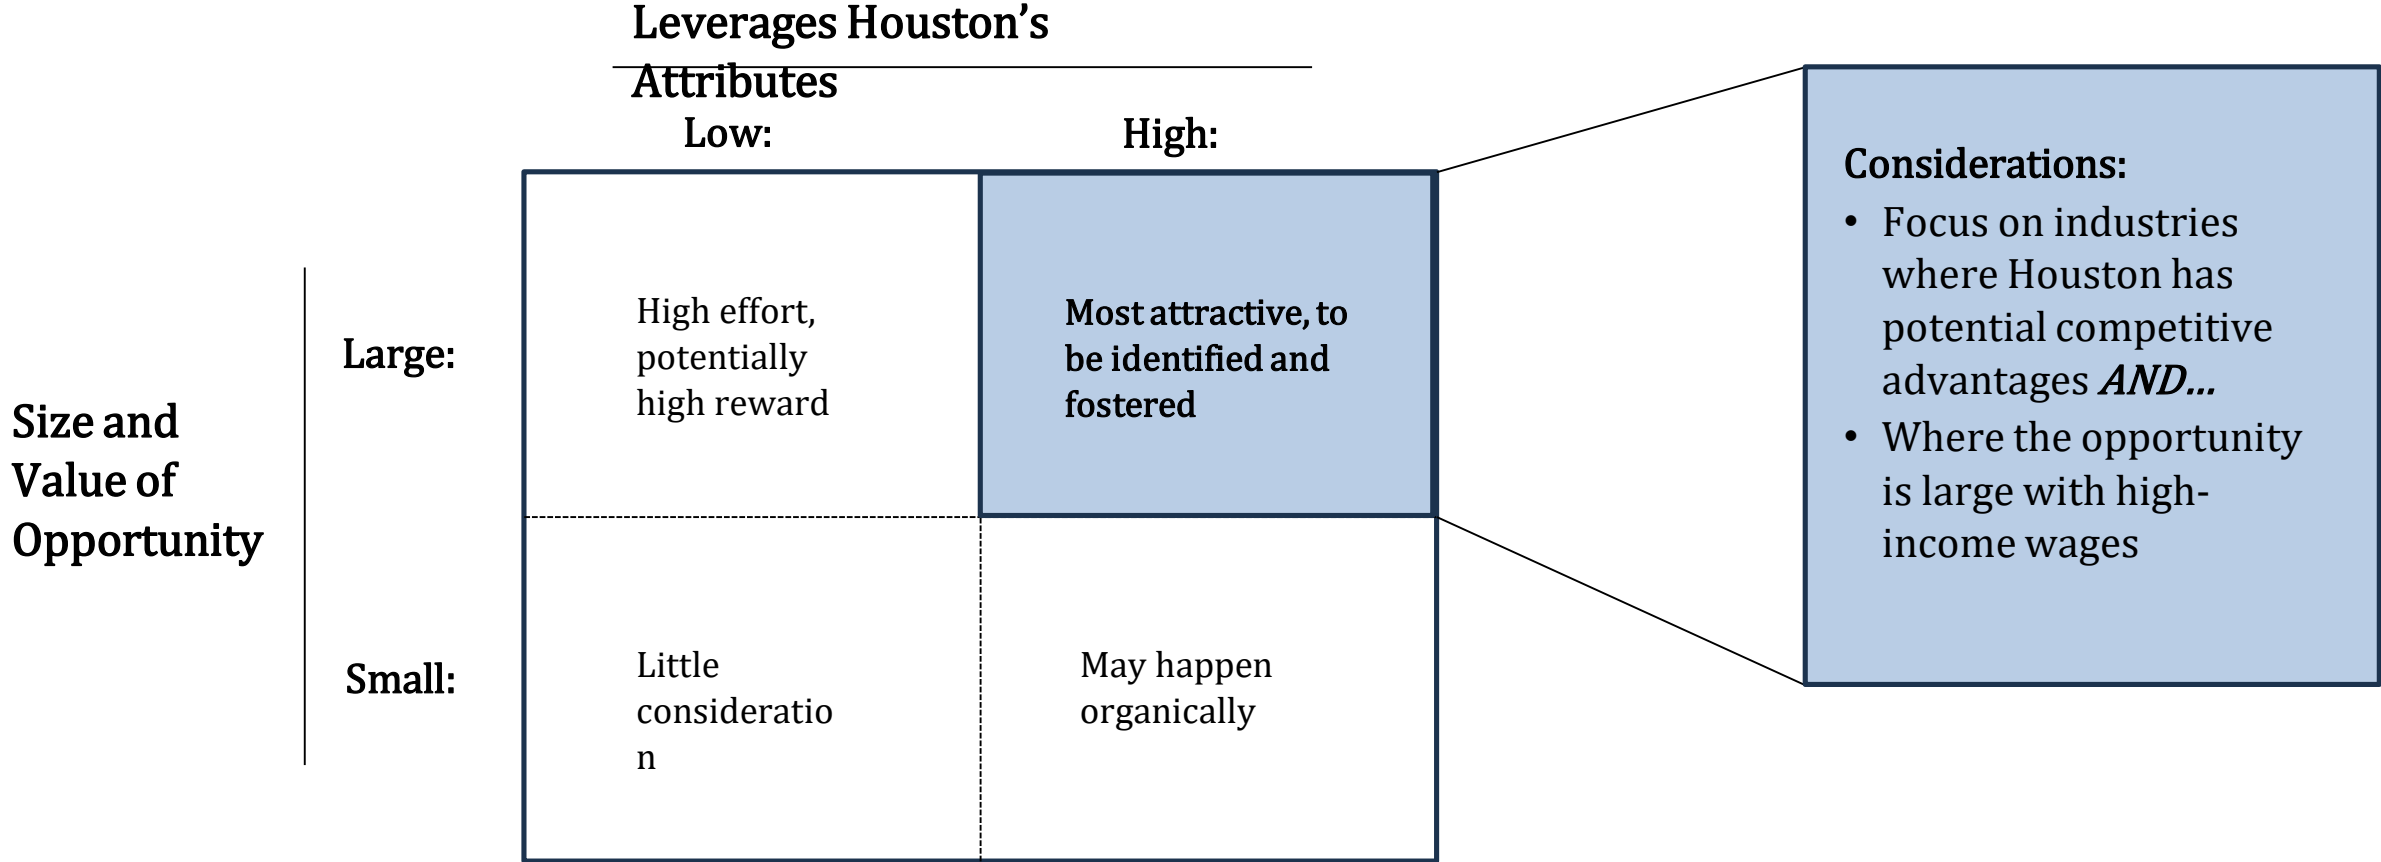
Leverages Houston's Attributes

Low:

High:

Size and Value of Opportunity

Large:

Small:

High effort, potentially high reward

Most attractive, to be identified and fostered

Little consideratio n

May happen organically

Considerations:

- Focus on industries where Houston has potential competitive advantages *AND…*
- Where the opportunity is large with high-income wages